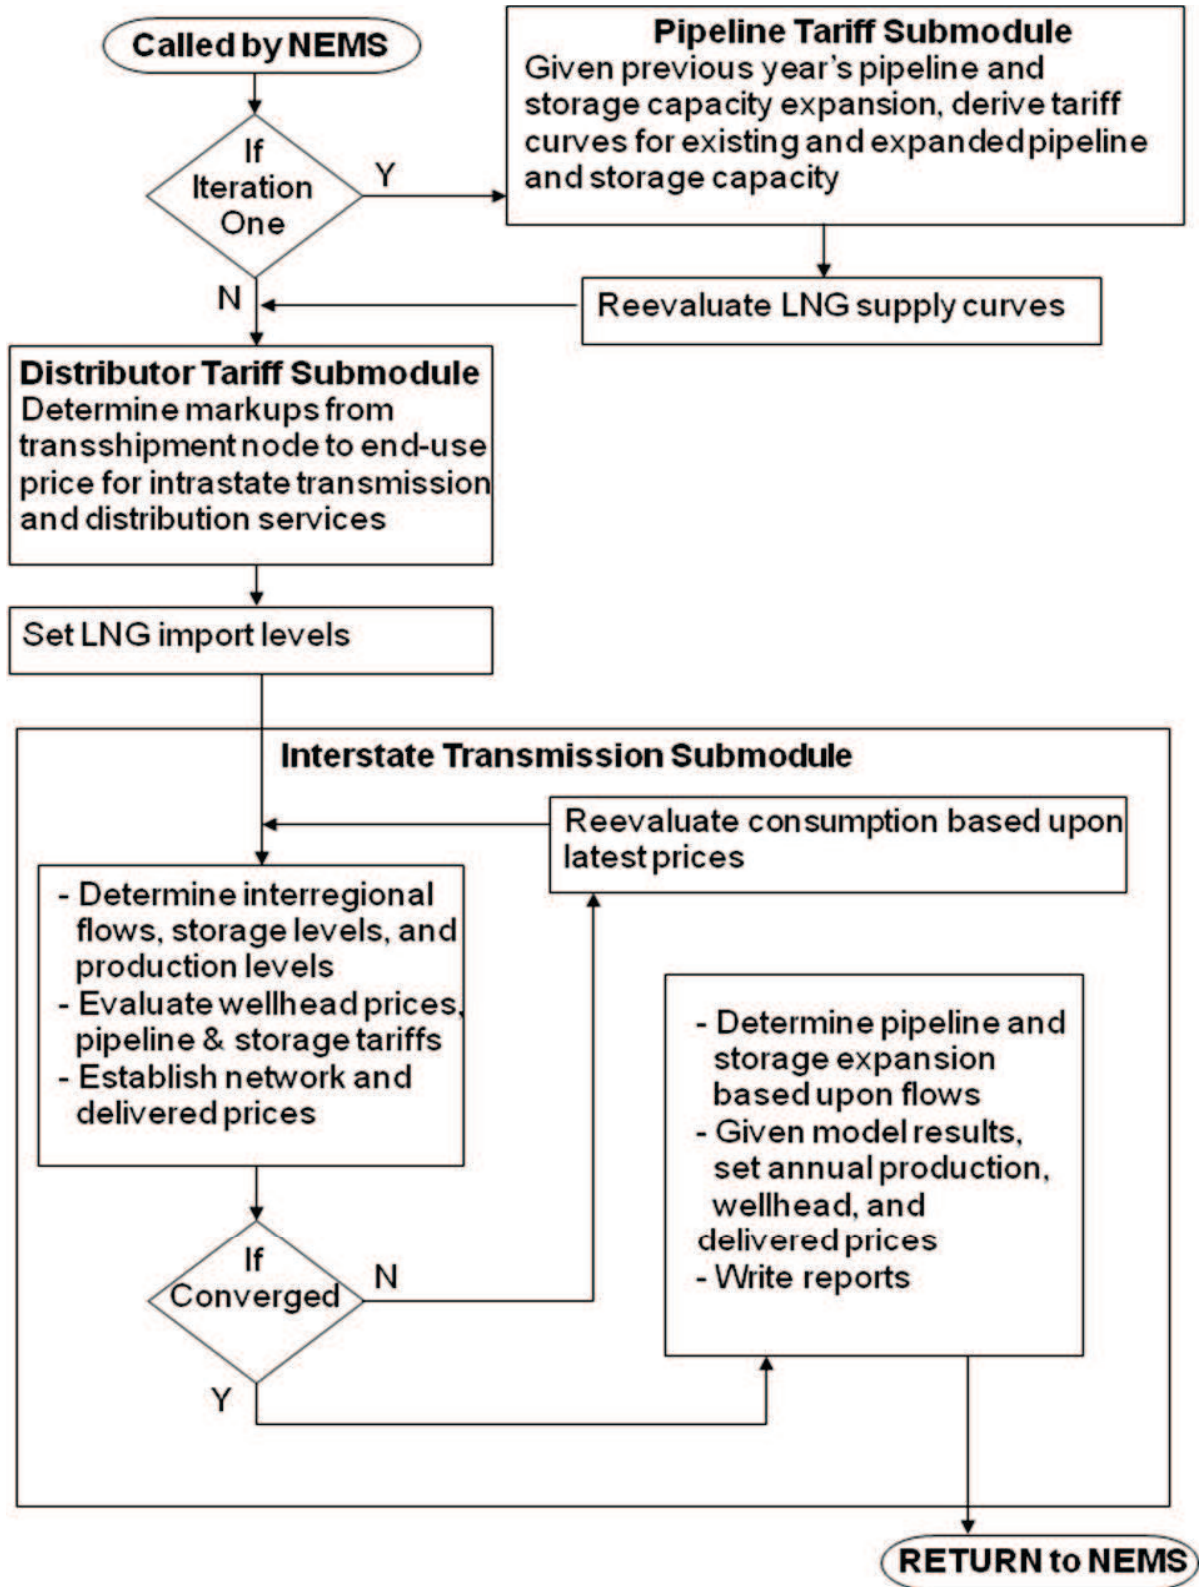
Called by NEMS

If Iteration One

Y

Pipeline Tariff Submodule
Given previous year's pipeline and storage capacity expansion, derive tariff curves for existing and expanded pipeline and storage capacity

N

Reevaluate LNG supply curves

Distributor Tariff Submodule
Determine markups from transshipment node to end-use price for intrastate transmission and distribution services

Set LNG import levels

Interstate Transmission Submodule

Reevaluate consumption based upon latest prices

- Determine interregional flows, storage levels, and production levels
- Evaluate wellhead prices, pipeline & storage tariffs
- Establish network and delivered prices

- Determine pipeline and storage expansion based upon flows
- Given model results, set annual production, wellhead, and delivered prices
- Write reports

If Converged

N

Y

RETURN to NEMS